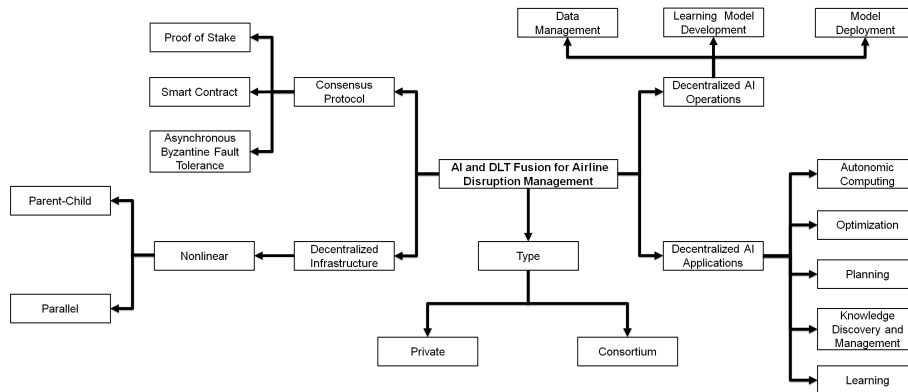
AI and DLT Fusion for Airline Disruption Management

Consensus Protocol

Proof of Stake

Smart Contract

Asynchronous Byzantine Fault Tolerance

Decentralized Infrastructure

Nonlinear

Parent-Child

Parallel

Type

Private

Consortium

Decentralized AI Operations

Data Management

Learning Model Development

Model Deployment

Decentralized AI Applications

Autonomic Computing

Optimization

Planning

Knowledge Discovery and Management

Learning